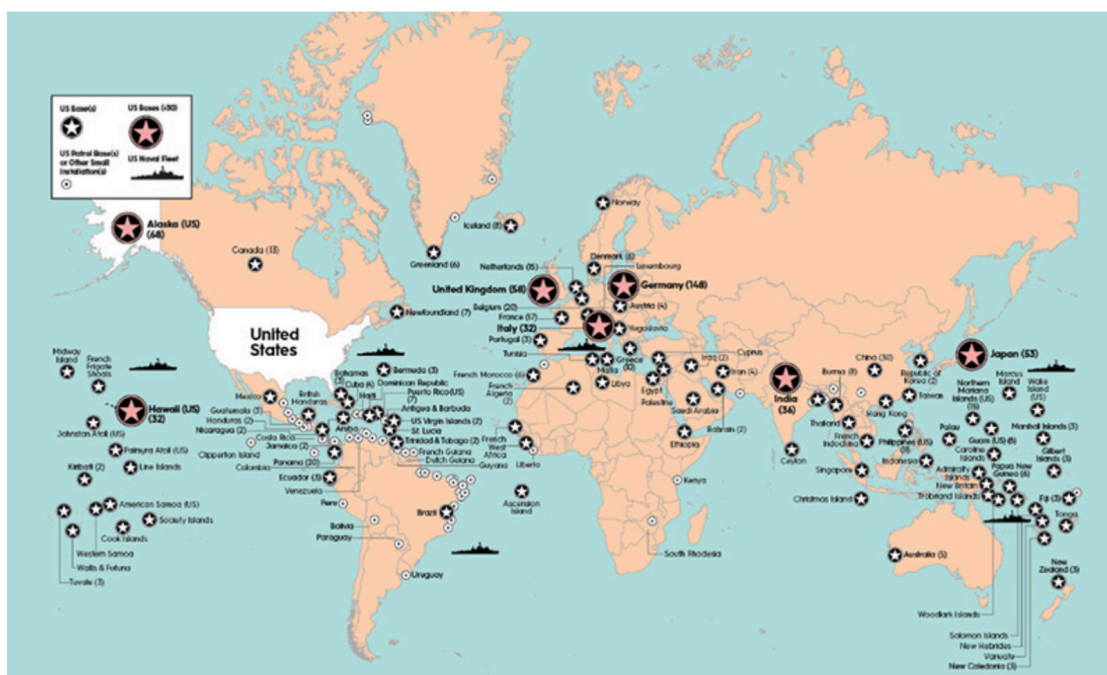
US Base(s)

US Bases (+30)

US Patrol Base(s) or Other Small Installation(s)

US Naval Fleet

Alaska (US) (68)

Canada (13)

Greenland (6)

Iceland (8)

Norway

Denmark (6)

Netherlands (15)

Luxembourg

United Kingdom (58)

Germany (148)

Belgium (20)

Austria (4)

France (17)

Italy (32)

Yugoslavia

Portugal (3)

Newfoundland (7)

United States

Midway Island

French Frigate Shoals

Hawaii (US) (32)

Johnston Atoll (US)

Palmyra Atoll (US)

Line Islands

Kiribati (2)

American Samoa (US)

Society Islands

Cook Islands

Western Samoa

Wallis & Futuna

Tuvalu (3)

Clipperton Island

Mexico

Guatemala (3)

Honduras (2)

Nicaragua (2)

Costa Rica

Jamaica (2)

Panama (20)

Colombia

Ecuador (3)

Venezuela

Peru

Bolivia

Paraguay

Uruguay

Brazil

British Honduras

Bahamas (3)

Cuba (4)

Bermuda (3)

Haiti

Dominican Republic

Puerto Rico (US) (7)

Antigua & Barbuda

US Virgin Islands (2)

St Lucia

Trinidad & Tobago (2)

Aruba

French Guiana

Dutch Guiana

Guyana

Tunisia

French Morocco (6)

French Algeria (2)

Malta

Libya

Greece (2)

Cyprus

Iraq (2)

Iran (4)

Egypt

Palestine

Saudi Arabia

Bahrain (2)

Ethiopia

French West Africa

Liberia

Ascension Island

Kenya

South Rhodesia

India (36)

Ceylon

Burma (8)

Thailand

French Indochina

China (30)

Hong Kong

Republic of Korea (2)

Taiwan

Japan (53)

Philippines (US) (8)

Singapore

Indonesia

Christmas Island

Palau

Northern Mariana Islands (US) (18)

Marcus Island

Wake Island (US)

Marshall Islands (3)

Guam (US) (6)

Caroline Islands

Gilbert Islands (3)

Admiralty Islands

Papua New Guinea (6)

New Britain

Trobriand Islands

Fiji (3)

Tonga

Australia (5)

New Zealand (3)

Woodlark Islands

Solomon Islands

New Hebrides

Vanuatu

New Caledonia (3)